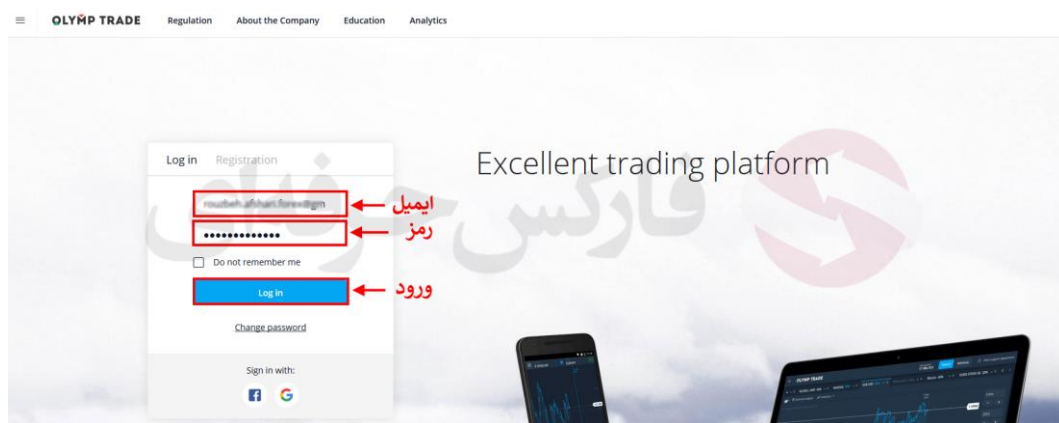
OLYMP TRADE Regulation About the Company Education Analytics

Log in Registration

rouzbeh.afshari.forex@gm

ایمیل

••••••••••••••

رمز

Do not remember me

Log in

ورود

Change password

Sign in with:

Excellent trading platform

فارکس حرفه ای